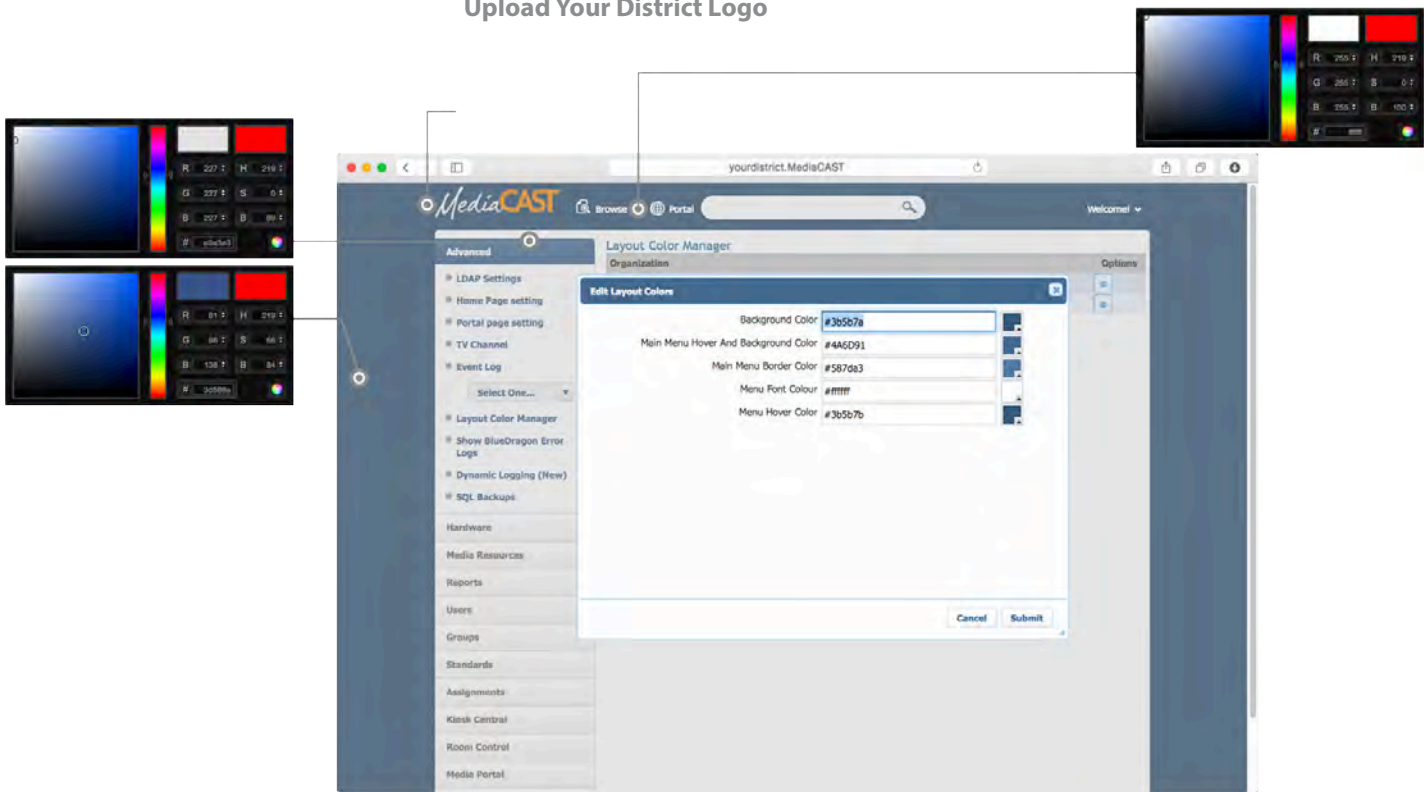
Upload Your District Logo

R 255 H 219
G 255 S 0
B 255 B 100
# ffffff

R 227 H 219
G 227 S 0
B 227 B 89
# e3e3e3

R 81 H 219
G 86 S 66
B 138 B 84
# 3d598a

yourdistrict.MediaCAST

MediaCAST Browse Portal Welcome!

Advanced
LDAP Settings
Home Page setting
Portal page setting
TV Channel
Event Log
Select One...
Layout Color Manager
Show BlueDragon Error Logs
Dynamic Logging (New)
SQL Backups
Hardware
Media Resources
Reports
Users
Groups
Standards
Assignments
Kiosk Central
Room Control
Media Portal

Layout Color Manager
Organization
Options

Edit Layout Colors
Background Color #3b5b7a
Main Menu Hover And Background Color #4A6D91
Main Menu Border Color #587da3
Menu Font Colour #ffffff
Menu Hover Color #3b5b7b
Cancel Submit